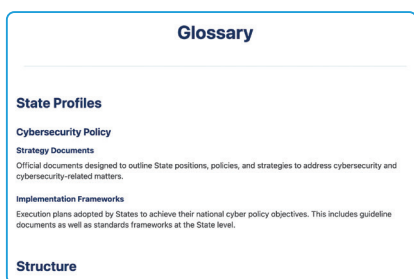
Glossary

State Profiles

Cybersecurity Policy

Strategy Documents

Official documents designed to outline State positions, policies, and strategies to address cybersecurity and cybersecurity-related matters.

Implementation Frameworks

Execution plans adopted by States to achieve their national cyber policy objectives. This includes guideline documents as well as standards frameworks at the State level.

Structure